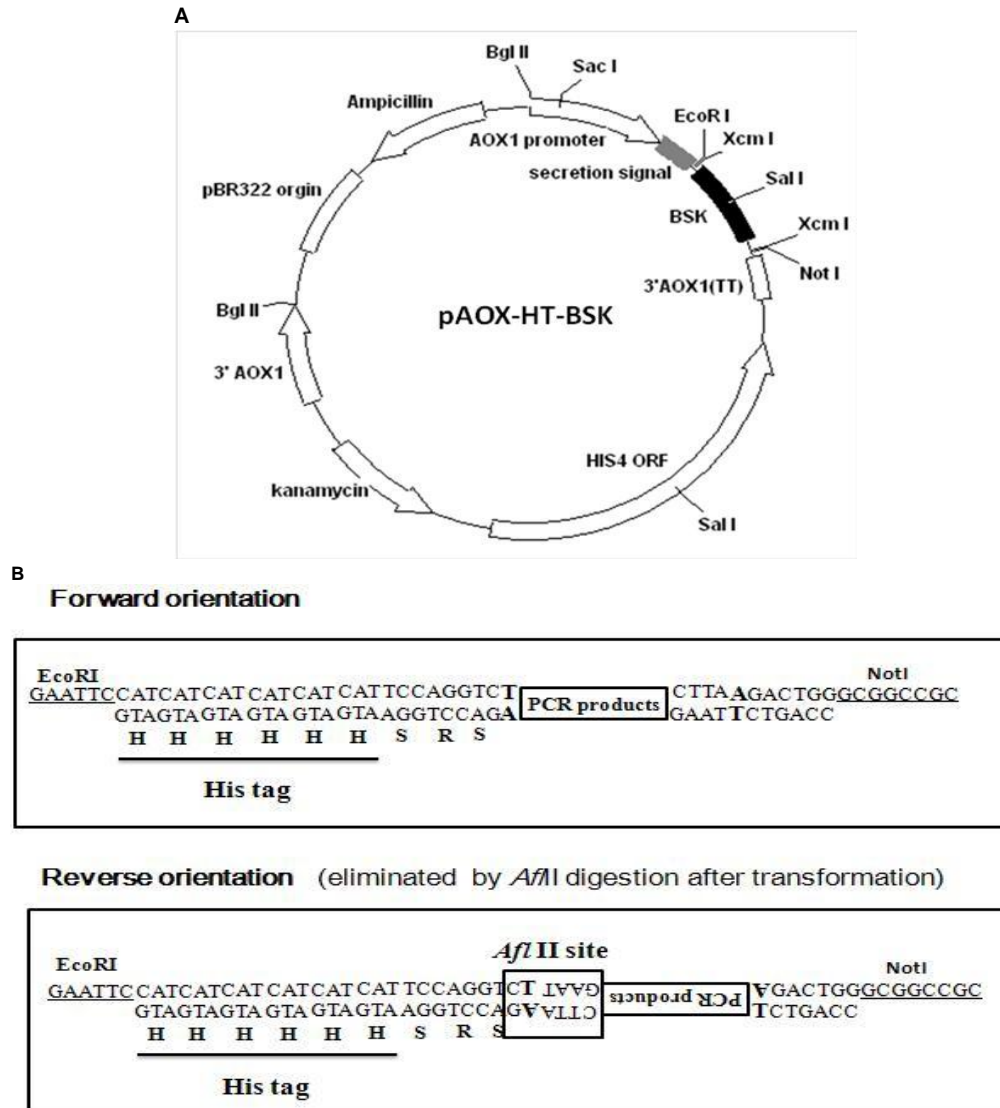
A

Bgl II
Sac I
Ampicillin
AOX1 promoter
EcoR I
Xcm I
secretion signal
Sal I
pBR322 orgin
BSK
Xcm I
Not I
3'AOX1(TT)
Bgl II
pAOX-HT-BSK
3' AOX1
HIS4 ORF
kanamycin
Sal I

B

Forward orientation

EcoRI
NotI
GAATTCCATCATCATCATCATCATTCCAGGTCT PCR products CTTAAGACTGGGCGGCCGC
GTAGTAGTAGTAGTAGTAAGGTCCAGA GAATTCTGACC
H H H H H H S R S
His tag

Reverse orientation (eliminated by AflII digestion after transformation)

Afl II site
EcoRI
NotI
GAATTCCATCATCATCATCATCATTCCAGGTCT TAAG PCR products AGACTGGGCGGCCGC
GTAGTAGTAGTAGTAGTAAGGTCCAGA CTTA TCTGACC
H H H H H H S R S
His tag